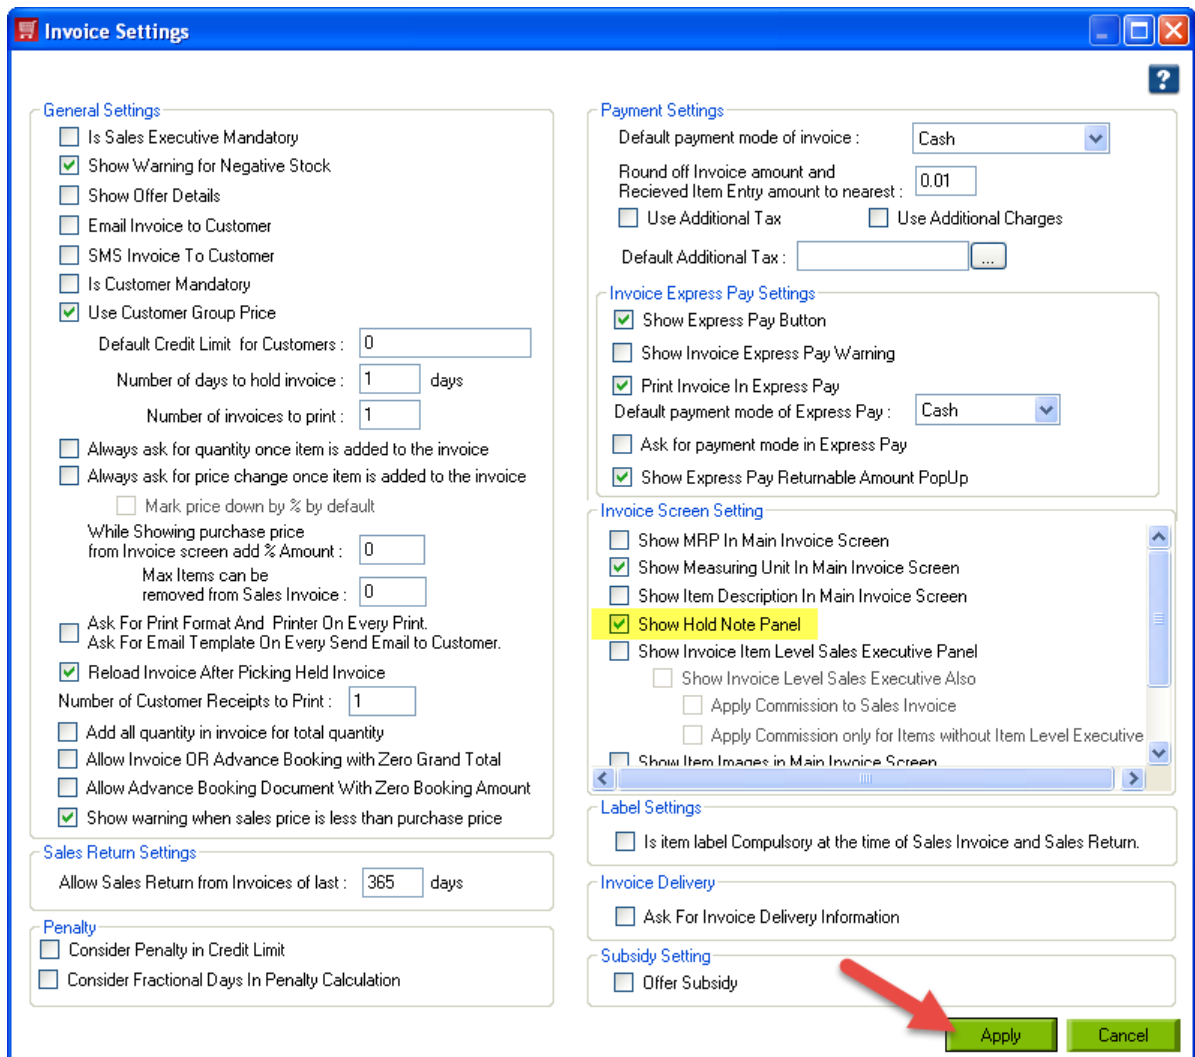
Invoice Settings

?

General Settings

Is Sales Executive Mandatory

Show Warning for Negative Stock

Show Offer Details

Email Invoice to Customer

SMS Invoice To Customer

Is Customer Mandatory

Use Customer Group Price

Default Credit Limit for Customers : 0

Number of days to hold invoice : 1 days

Number of invoices to print : 1

Always ask for quantity once item is added to the invoice

Always ask for price change once item is added to the invoice

Mark price down by % by default

While Showing purchase price from Invoice screen add % Amount : 0

Max Items can be removed from Sales Invoice : 0

Ask For Print Format And Printer On Every Print. Ask For Email Template On Every Send Email to Customer.

Reload Invoice After Picking Held Invoice

Number of Customer Receipts to Print : 1

Add all quantity in invoice for total quantity

Allow Invoice OR Advance Booking with Zero Grand Total

Allow Advance Booking Document With Zero Booking Amount

Show warning when sales price is less than purchase price

Sales Return Settings

Allow Sales Return from Invoices of last : 365 days

Penalty

Consider Penalty in Credit Limit

Consider Fractional Days In Penalty Calculation

Payment Settings

Default payment mode of invoice : Cash

Round off Invoice amount and Recieved Item Entry amount to nearest : 0.01

Use Additional Tax

Use Additional Charges

Default Additional Tax : ...

Invoice Express Pay Settings

Show Express Pay Button

Show Invoice Express Pay Warning

Print Invoice In Express Pay

Default payment mode of Express Pay : Cash

Ask for payment mode in Express Pay

Show Express Pay Returnable Amount PopUp

Invoice Screen Setting

Show MRP In Main Invoice Screen

Show Measuring Unit In Main Invoice Screen

Show Item Description In Main Invoice Screen

Show Hold Note Panel

Show Invoice Item Level Sales Executive Panel

Show Invoice Level Sales Executive Also

Apply Commission to Sales Invoice

Apply Commission only for Items without Item Level Executive

Show Item Images in Main Invoice Screen

Label Settings

Is item label Compulsory at the time of Sales Invoice and Sales Return.

Invoice Delivery

Ask For Invoice Delivery Information

Subsidy Setting

Offer Subsidy

Apply

Cancel